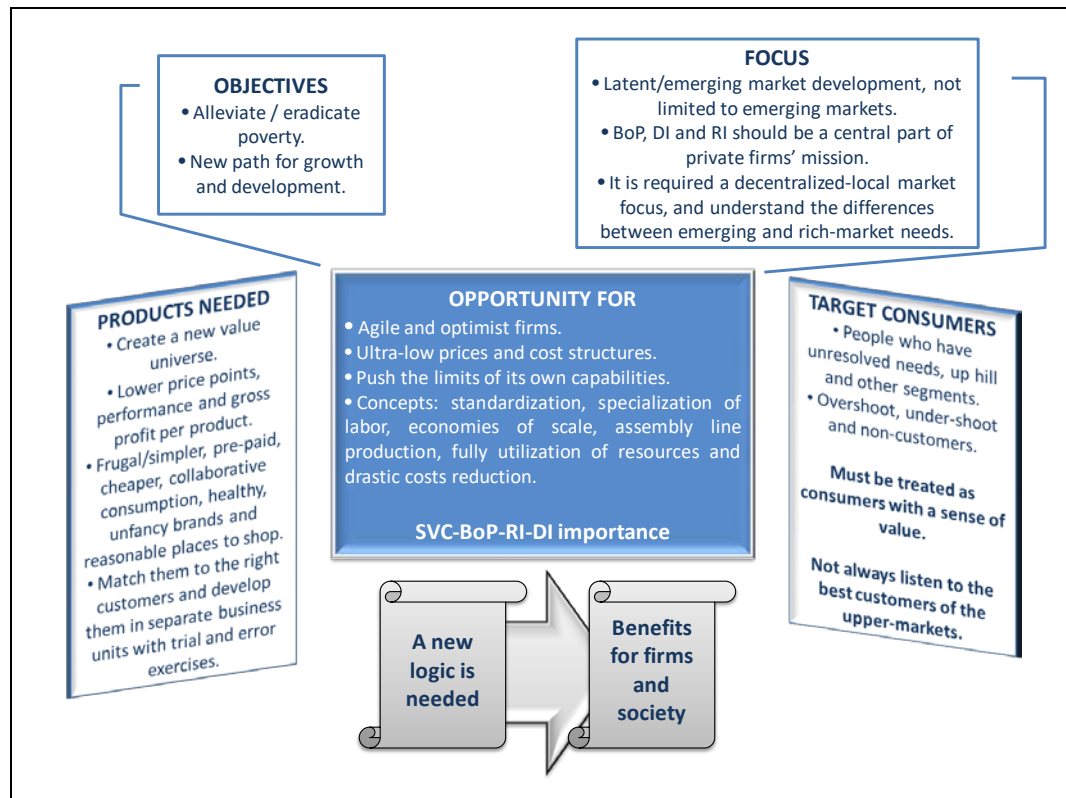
OBJECTIVES
• Alleviate / eradicate poverty.
• New path for growth and development.

FOCUS
• Latent/emerging market development, not limited to emerging markets.
• BoP, DI and RI should be a central part of private firms' mission.
• It is required a decentralized-local market focus, and understand the differences between emerging and rich-market needs.

PRODUCTS NEEDED
• Create a new value universe.
• Lower price points, performance and gross profit per product.
• Frugal/simpler, pre-paid, cheaper, collaborative consumption, healthy, unfancy brands and reasonable places to shop.
• Match them to the right customers and develop them in separate business units with trial and error exercises.

OPPORTUNITY FOR
• Agile and optimist firms.
• Ultra-low prices and cost structures.
• Push the limits of its own capabilities.
• Concepts: standardization, specialization of labor, economies of scale, assembly line production, fully utilization of resources and drastic costs reduction.

SVC-BoP-RI-DI importance

TARGET CONSUMERS
• People who have unresolved needs, up hill and other segments.
• Overshoot, under-shoot and non-customers.

Must be treated as consumers with a sense of value.

Not always listen to the best customers of the upper-markets.

A new logic is needed

Benefits for firms and society